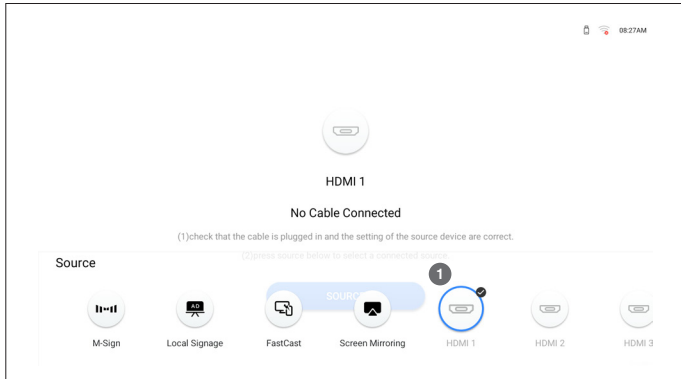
08:27AM

HDMI 1

No Cable Connected

(1)check that the cable is plugged in and the setting of the source device are correct.

(2)press source below to select a connected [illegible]

Source

SOURCE

1

M-Sign

AD

Local Signage

FastCast

Screen Mirroring

HDMI 1

HDMI 2

HDMI 3